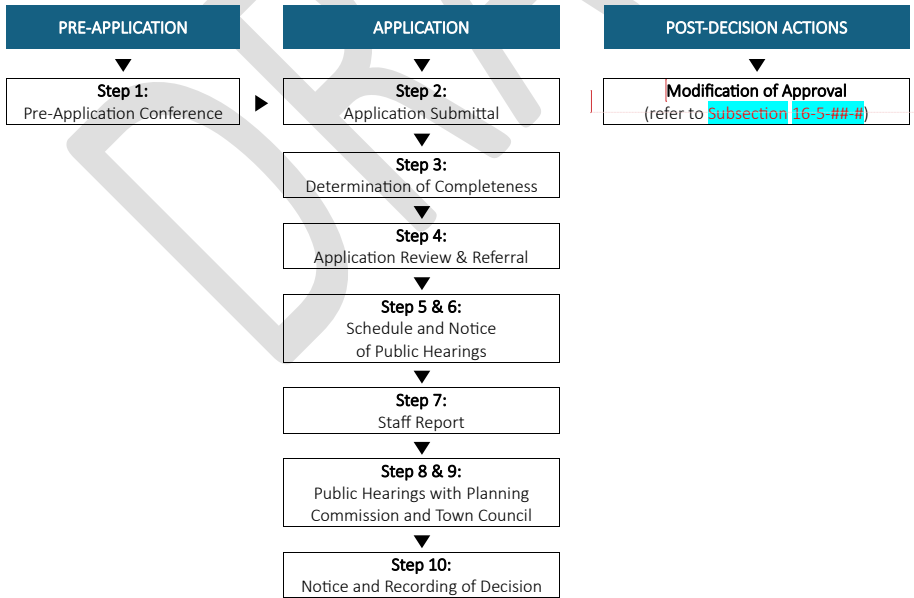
PRE-APPLICATION

Step 1:
Pre-Application Conference

APPLICATION

Step 2:
Application Submittal

Step 3:
Determination of Completeness

Step 4:
Application Review & Referral

Step 5 & 6:
Schedule and Notice of Public Hearings

Step 7:
Staff Report

Step 8 & 9:
Public Hearings with Planning Commission and Town Council

Step 10:
Notice and Recording of Decision

POST-DECISION ACTIONS

Modification of Approval
(refer to Subsection 16-5-##-#)

DRAFT